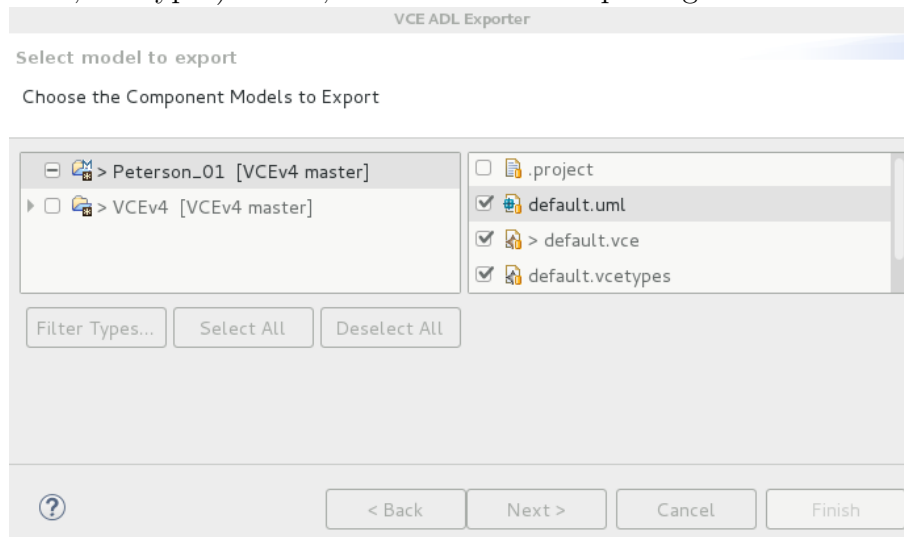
VCE ADL Exporter

Select model to export

Choose the Component Models to Export

> Peterson_01 [VCEv4 master]
> VCEv4 [VCEv4 master]

.project
default.uml
> default.vce
default.vcetypes

Filter Types... Select All Deselect All

?

< Back Next > Cancel Finish